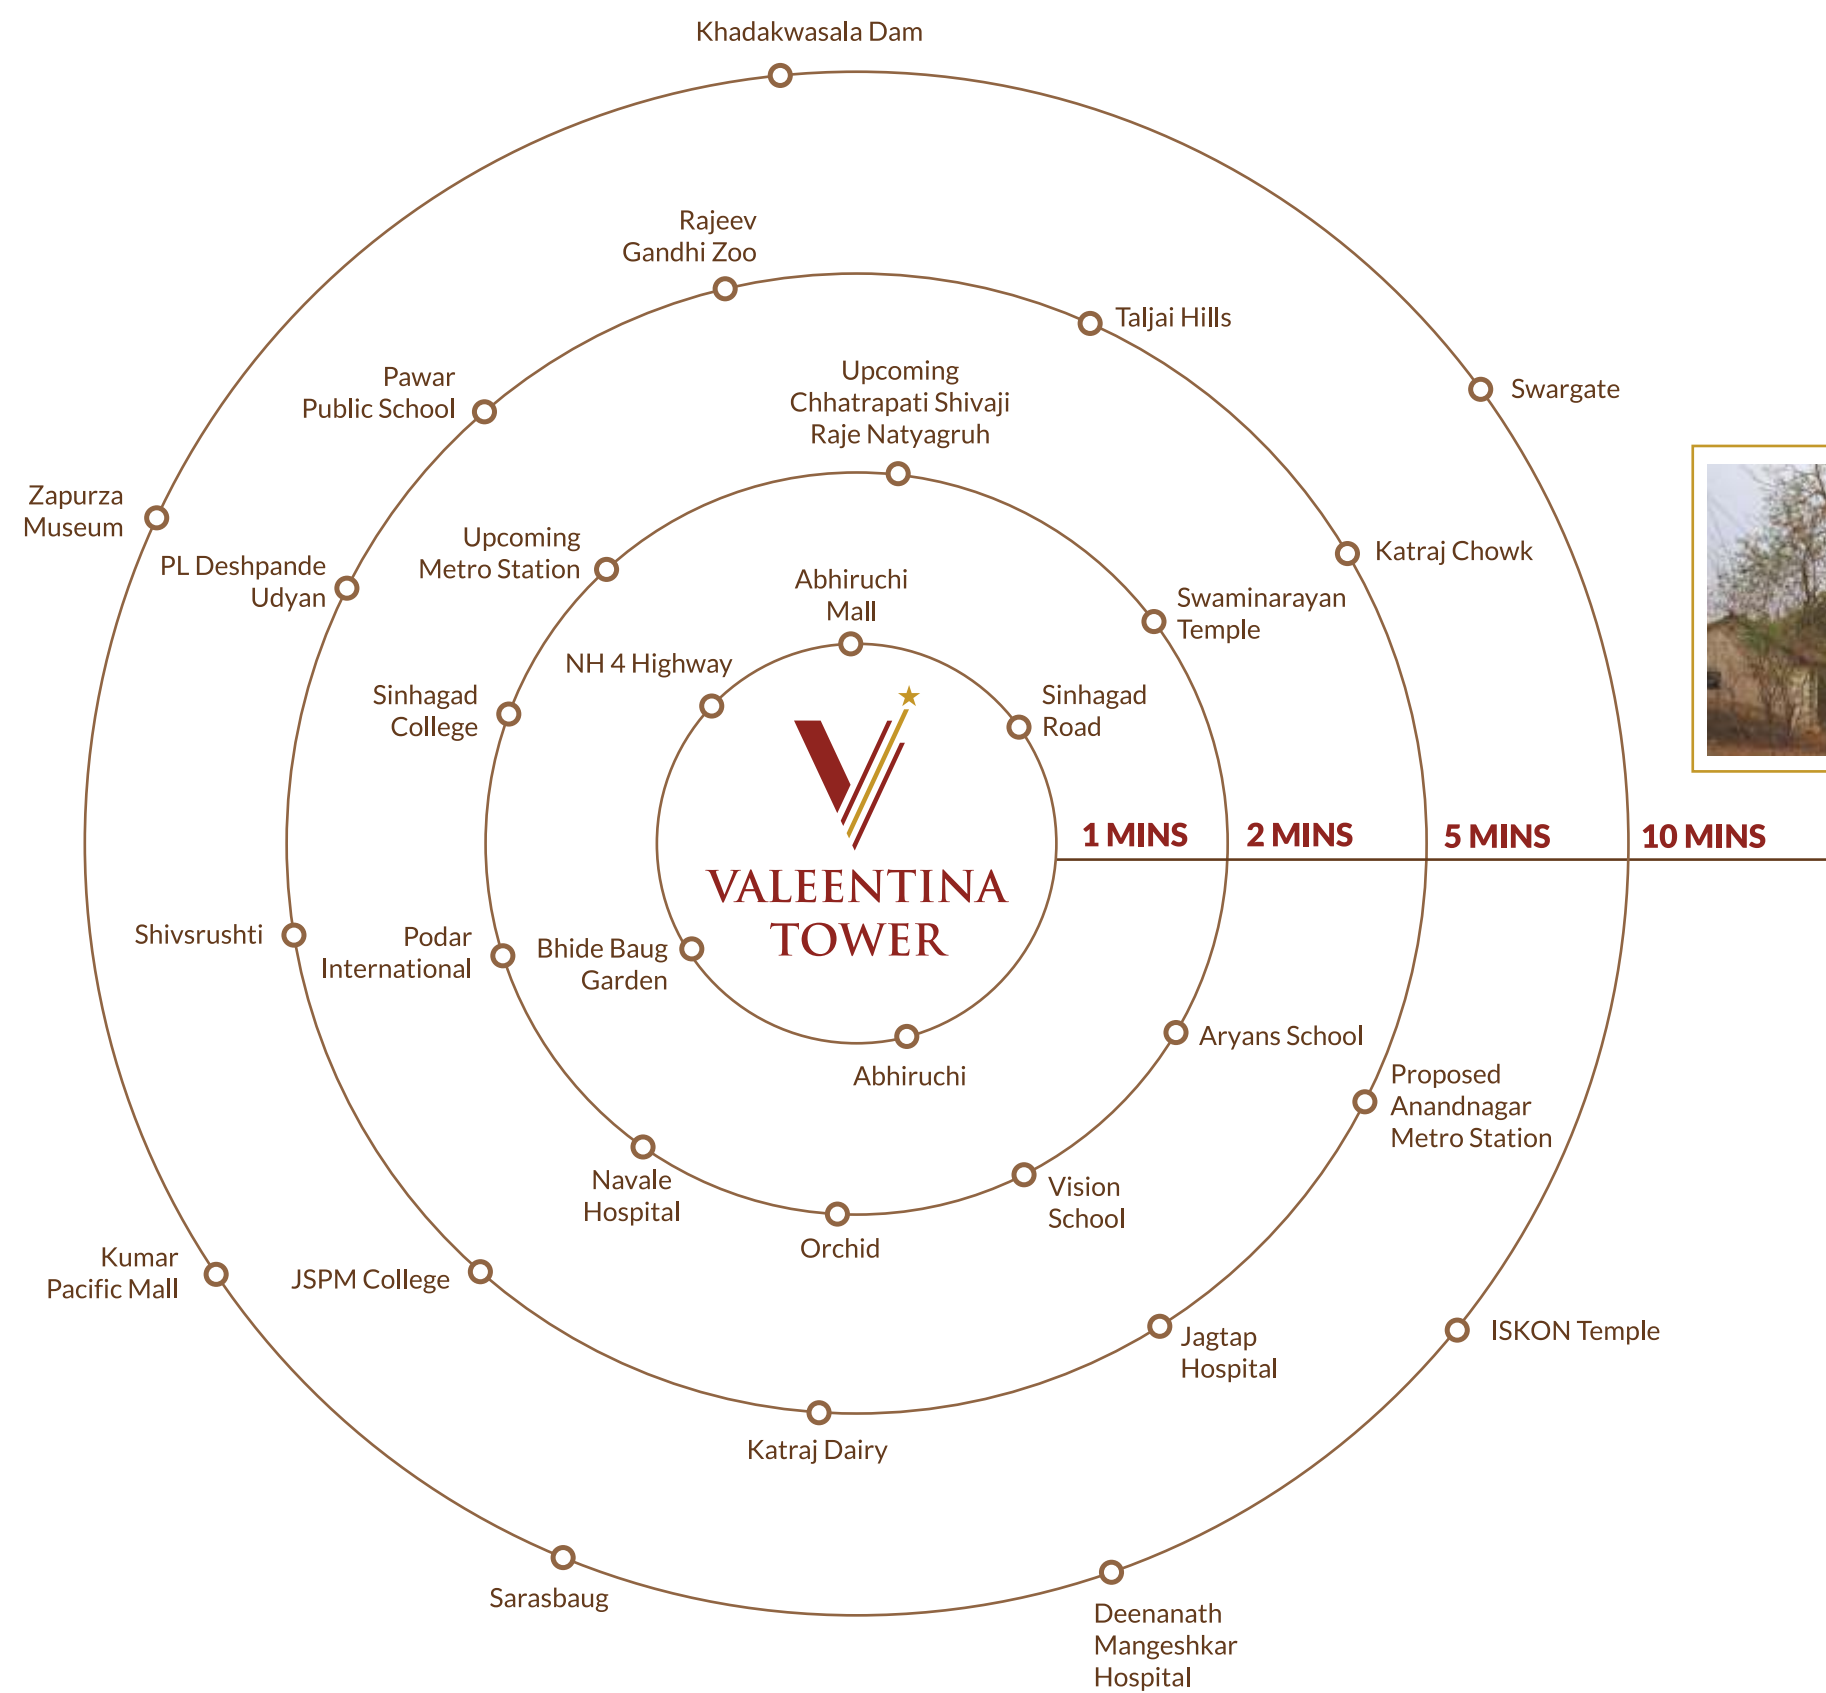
Khadakwasala Dam

Rajeev Gandhi Zoo

Taljai Hills

Swargate

Pawar Public School

Upcoming Chhatrapati Shivaji Raje Natyagruh

Zapurza Museum

Katraj Chowk

Upcoming Metro Station

PL Deshpande Udyan

Abhiruchi Mall

Swaminarayan Temple

NH 4 Highway

Sinhagad Road

Sinhagad College

VALEENTINA TOWER

1 MINS

2 MINS

5 MINS

10 MINS

Shivsrushti

Podar International

Bhide Baug Garden

Abhiruchi

Aryans School

Proposed Anandnagar Metro Station

Navale Hospital

Vision School

Orchid

Kumar Pacific Mall

JSPM College

Jagtap Hospital

ISKON Temple

Katraj Dairy

Sarasbaug

Deenanath Mangeshkar Hospital